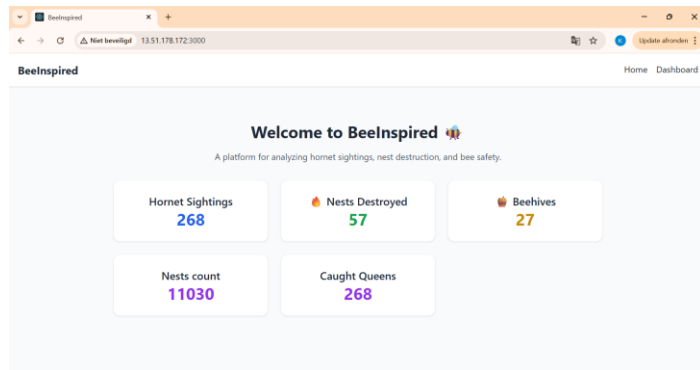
BeeInspired

Niet beveiligd 13.51.178.172:3000

K Update afronden

BeeInspired

Home Dashboard

Welcome to BeeInspired 🐝

A platform for analyzing hornet sightings, nest destruction, and bee safety.

Hornet Sightings
268

🔥 Nests Destroyed
57

🍯 Beehives
27

Nests count
11030

Caught Queens
268